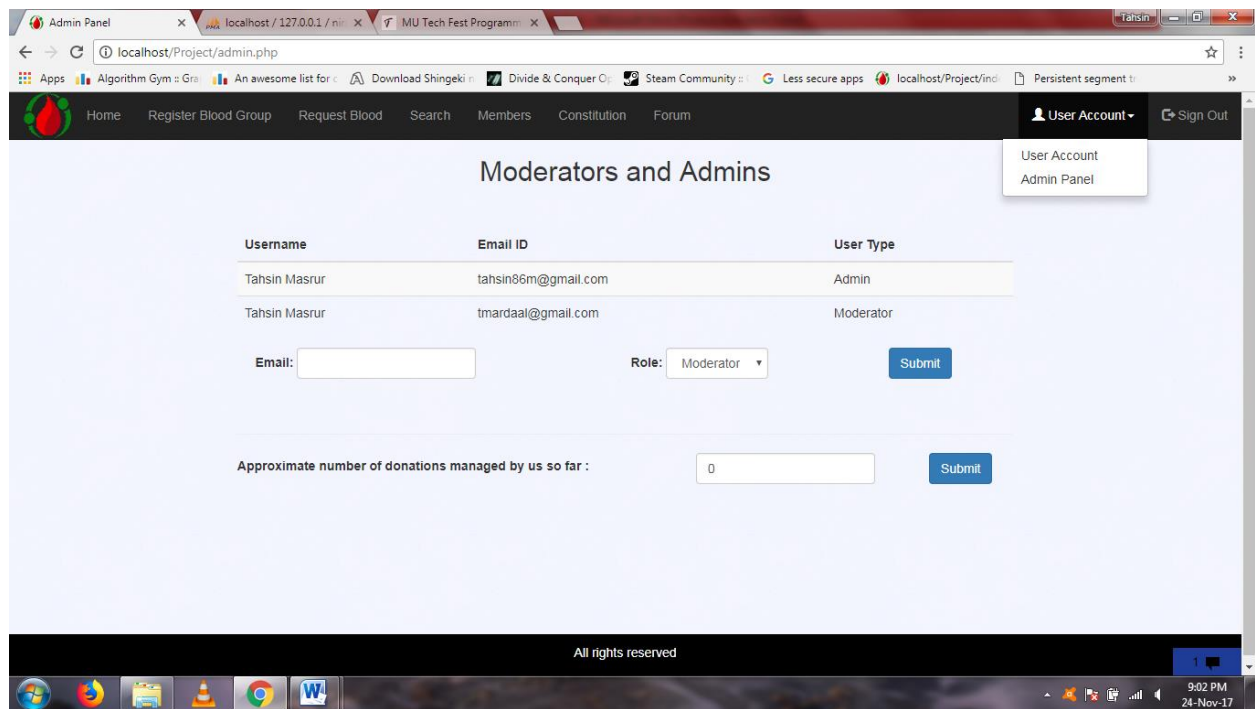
Admin Panel | localhost / 127.0.0.1 / nir | MU Tech Fest Programm

Tahsin

localhost/Project/admin.php

Apps | Algorithm Gym :: Gra | An awesome list for c | Download Shingeki n | Divide & Conquer Op | Steam Community :: | Less secure apps | localhost/Project/ind | Persistent segment t

Home Register Blood Group Request Blood Search Members Constitution Forum

User Account
Sign Out

User Account
Admin Panel

Moderators and Admins

| Username | Email ID | User Type |
|---|---|---|
| Tahsin Masrur | tahsin86m@gmail.com | Admin |
| Tahsin Masrur | tmardaal@gmail.com | Moderator |

Email:
Role: Moderator
Submit

Approximate number of donations managed by us so far :
0
Submit

All rights reserved

1

9:02 PM
24-Nov-17